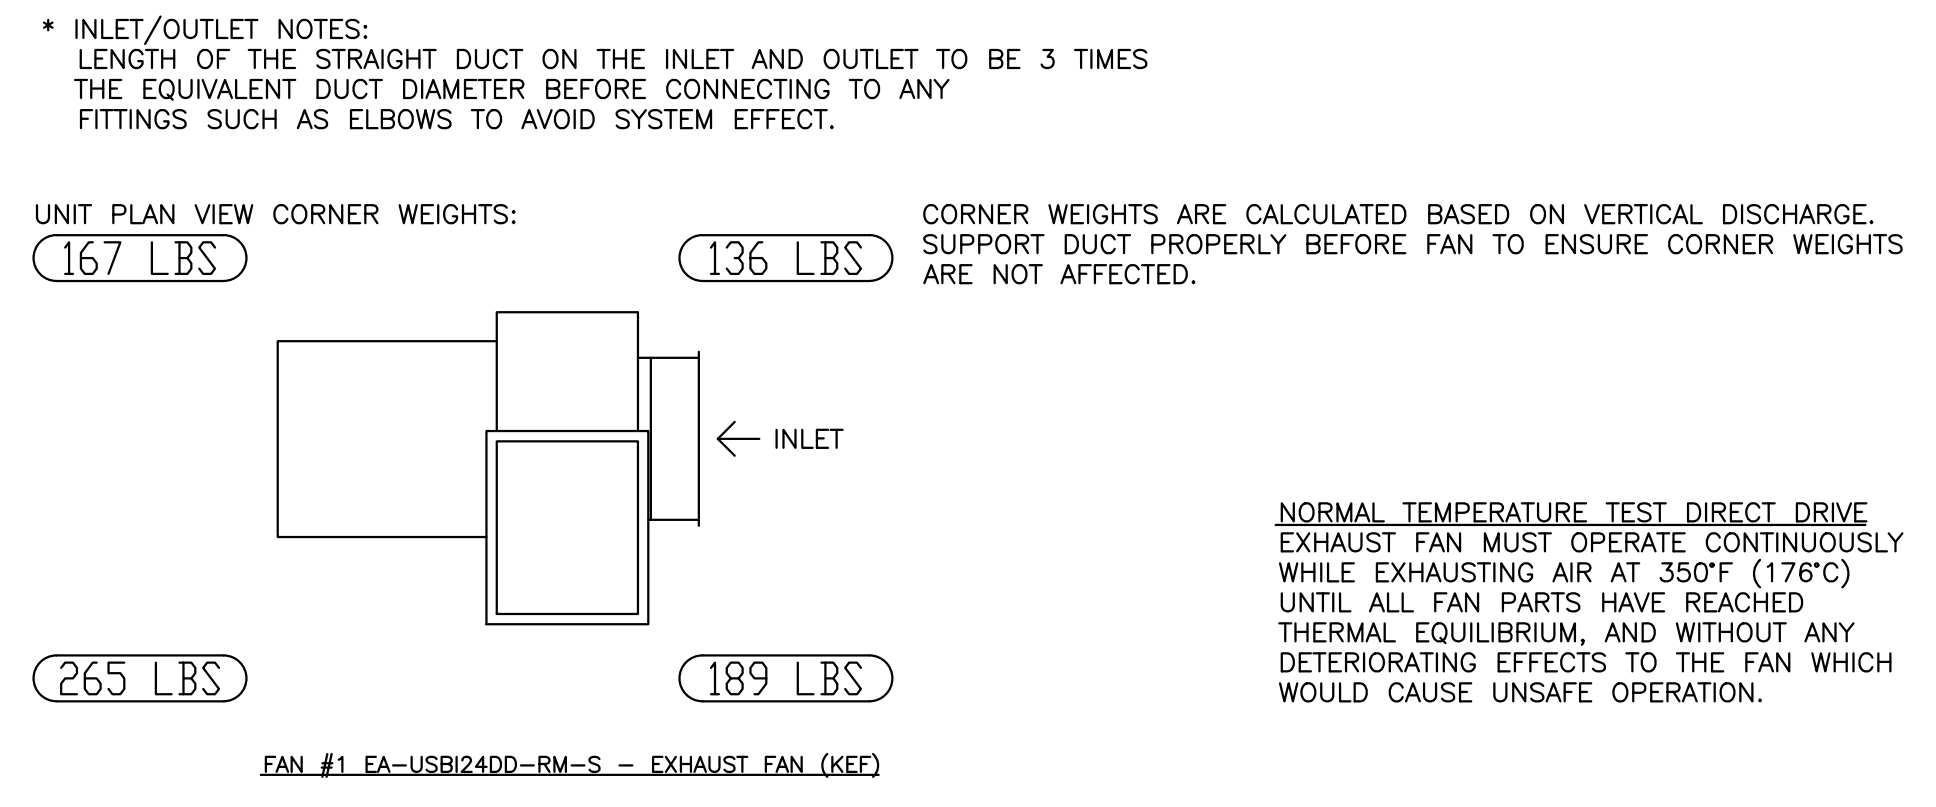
* INLET/OUTLET NOTES:
LENGTH OF THE STRAIGHT DUCT ON THE INLET AND OUTLET TO BE 3 TIMES THE EQUIVALENT DUCT DIAMETER BEFORE CONNECTING TO ANY FITTINGS SUCH AS ELBOWS TO AVOID SYSTEM EFFECT.

UNIT PLAN VIEW CORNER WEIGHTS:

167 LBS

136 LBS

CORNER WEIGHTS ARE CALCULATED BASED ON VERTICAL DISCHARGE. SUPPORT DUCT PROPERLY BEFORE FAN TO ENSURE CORNER WEIGHTS ARE NOT AFFECTED.

INLET

NORMAL TEMPERATURE TEST DIRECT DRIVE
EXHAUST FAN MUST OPERATE CONTINUOUSLY WHILE EXHAUSTING AIR AT 350°F (176°C) UNTIL ALL FAN PARTS HAVE REACHED THERMAL EQUILIBRIUM, AND WITHOUT ANY DETERIORATING EFFECTS TO THE FAN WHICH WOULD CAUSE UNSAFE OPERATION.

265 LBS

189 LBS

FAN #1 EA-USBI24DD-RM-S - EXHAUST FAN (KEF)